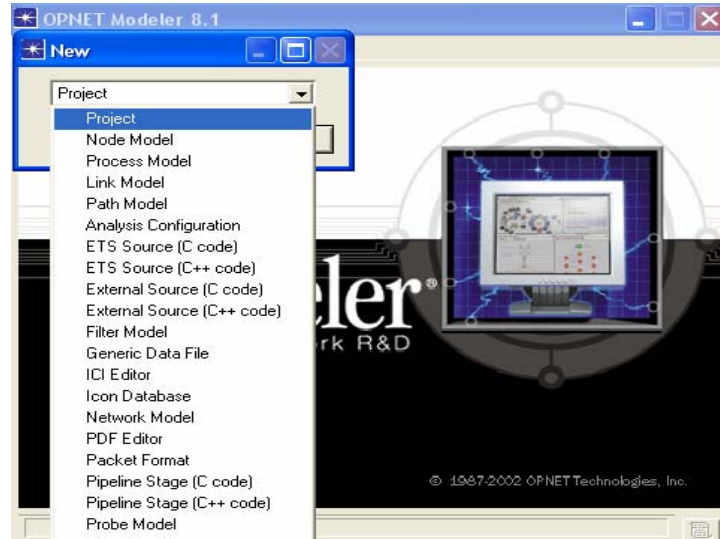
OPNET Modeler 8.1

New

Project

Project
Node Model
Process Model
Link Model
Path Model
Analysis Configuration
ETS Source (C code)
ETS Source (C++ code)
External Source (C code)
External Source (C++ code)
Filter Model
Generic Data File
ICI Editor
Icon Database
Network Model
PDF Editor
Packet Format
Pipeline Stage (C code)
Pipeline Stage (C++ code)
Probe Model

eler®
rk R&D

© 1987-2002 OPNET Technologies, Inc.